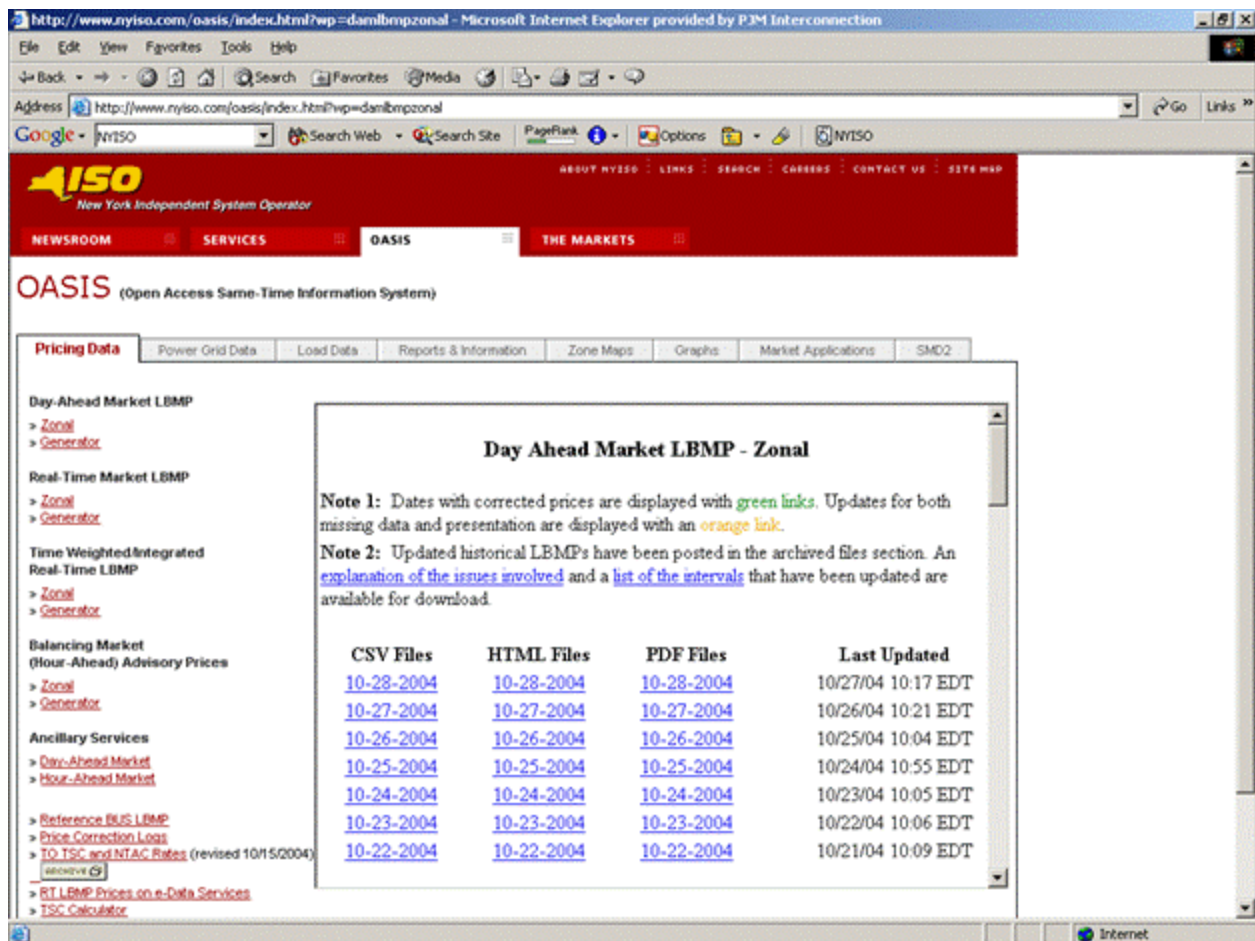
http://www.nyiso.com/oasis/index.html?wp=damlbmpzonal - Microsoft Internet Explorer provided by PJM Interconnection

File Edit View Favorites Tools Help

Back Search Favorites Media

Address http://www.nyiso.com/oasis/index.html?wp=damlbmpzonal Go Links

Google NYISO Search Web Search Site PageRank Options NYISO

ABOUT NYISO | LINKS | SEARCH | CAREERS | CONTACT US | SITE MAP

ISO
New York Independent System Operator

NEWSROOM SERVICES OASIS THE MARKETS

OASIS (Open Access Same-Time Information System)

Pricing Data | Power Grid Data | Load Data | Reports & Information | Zone Maps | Graphs | Market Applications | SMD2

Day-Ahead Market LBMP
» Zonal
» Generator

Real-Time Market LBMP
» Zonal
» Generator

Time Weighted/Integrated Real-Time LBMP
» Zonal
» Generator

Balancing Market (Hour-Ahead) Advisory Prices
» Zonal
» Generator

Ancillary Services
» Day-Ahead Market
» Hour-Ahead Market

» Reference BUS LBMP
» Price Correction Logs
» TO TSC and NTAC Rates (revised 10/15/2004)
ARCHIVE
» RT LBMP Prices on e-Data Services
» TSC Calculator

Day Ahead Market LBMP - Zonal

Note 1: Dates with corrected prices are displayed with green links. Updates for both missing data and presentation are displayed with an orange link.

Note 2: Updated historical LBMPs have been posted in the archived files section. An explanation of the issues involved and a list of the intervals that have been updated are available for download.

| CSV Files | HTML Files | PDF Files | Last Updated |
|---|---|---|---|
| 10-28-2004 | 10-28-2004 | 10-28-2004 | 10/27/04 10:17 EDT |
| 10-27-2004 | 10-27-2004 | 10-27-2004 | 10/26/04 10:21 EDT |
| 10-26-2004 | 10-26-2004 | 10-26-2004 | 10/25/04 10:04 EDT |
| 10-25-2004 | 10-25-2004 | 10-25-2004 | 10/24/04 10:55 EDT |
| 10-24-2004 | 10-24-2004 | 10-24-2004 | 10/23/04 10:05 EDT |
| 10-23-2004 | 10-23-2004 | 10-23-2004 | 10/22/04 10:06 EDT |
| 10-22-2004 | 10-22-2004 | 10-22-2004 | 10/21/04 10:09 EDT |

Internet